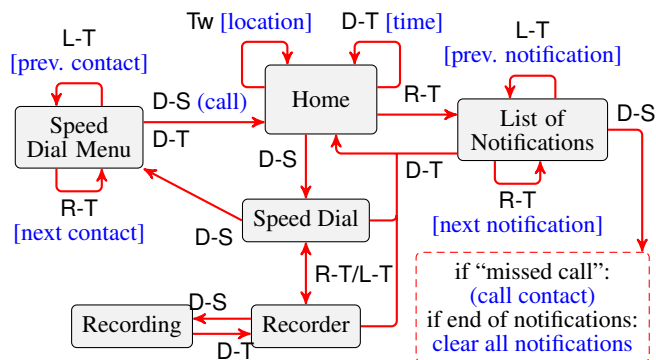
Tw [location]
D-T [time]
L-T
[prev. contact]
L-T
[prev. notification]
D-S (call)
Home
R-T
List of Notifications
D-S
Speed Dial Menu
D-T
D-S
D-T
R-T
R-T
[next contact]
Speed Dial
[next notification]
D-S
R-T/L-T
if "missed call":
(call contact)
if end of notifications:
clear all notifications
D-S
Recording
Recorder
D-T